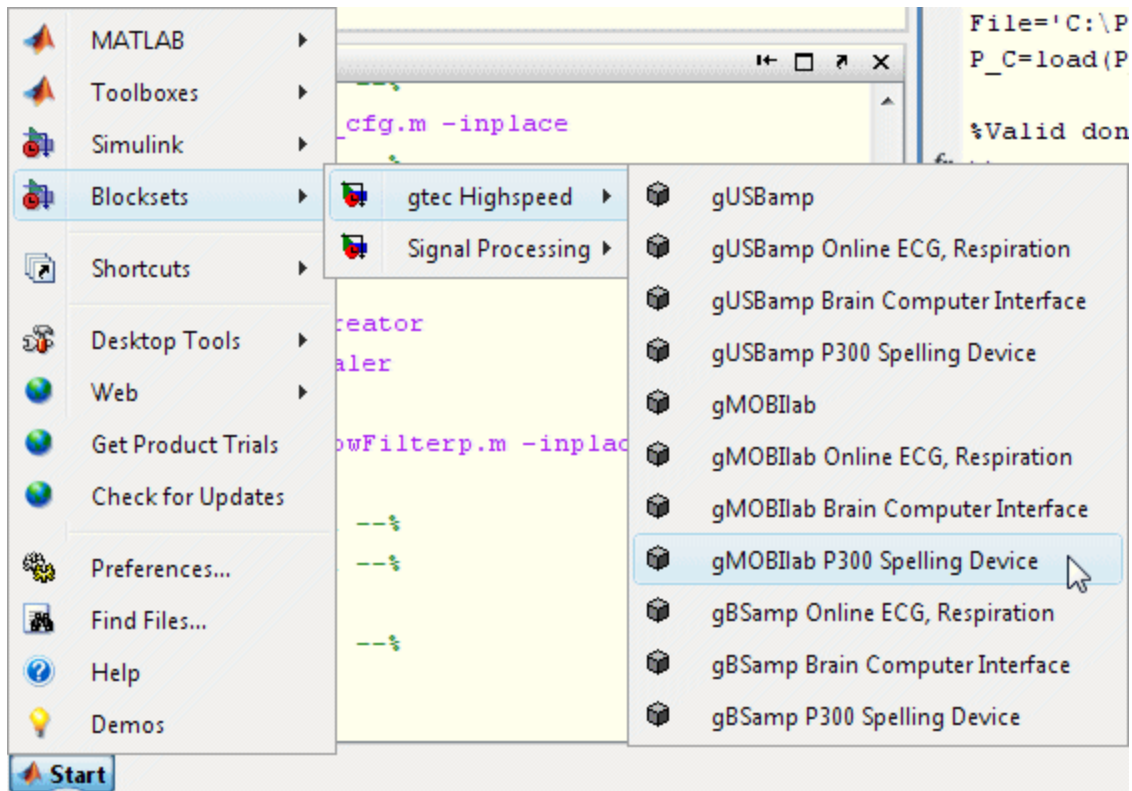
MATLAB
Toolboxes
Simulink
Blocksets
Shortcuts
Desktop Tools
Web
Get Product Trials
Check for Updates
Preferences...
Find Files...
Help
Demos
Start

gtec Highspeed
Signal Processing

gUSBamp
gUSBamp Online ECG, Respiration
gUSBamp Brain Computer Interface
gUSBamp P300 Spelling Device
gMOBIlab
gMOBIlab Online ECG, Respiration
gMOBIlab Brain Computer Interface
gMOBIlab P300 Spelling Device
gBSamp Online ECG, Respiration
gBSamp Brain Computer Interface
gBSamp P300 Spelling Device

--%
_cfg.m -inplace
%
reator
aler
owFilterp.m -inplac
--%
--%
--%

File='C:\P
P_C=load(P
%Valid don